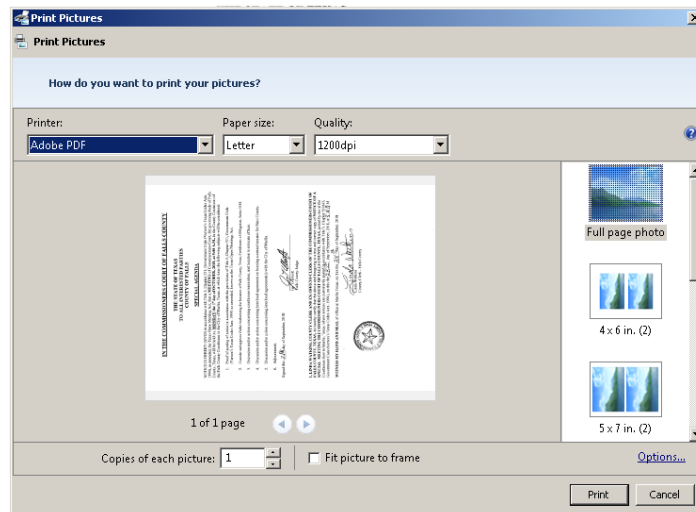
Print Pictures

Print Pictures

How do you want to print your pictures?

Printer:
Adobe PDF

Paper size:
Letter

Quality:
1200dpi

IN THE COMMISSIONERS COURT OF FALLS COUNTY

THE STATE OF TEXAS
TO ALL INTERESTED PARTIES
COUNTY OF FALLS

SPECIAL AGENDA

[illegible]

1 of 1 page

Full page photo

4 x 6 in. (2)

5 x 7 in. (2)

Copies of each picture: 1

Fit picture to frame

Options...

Print

Cancel